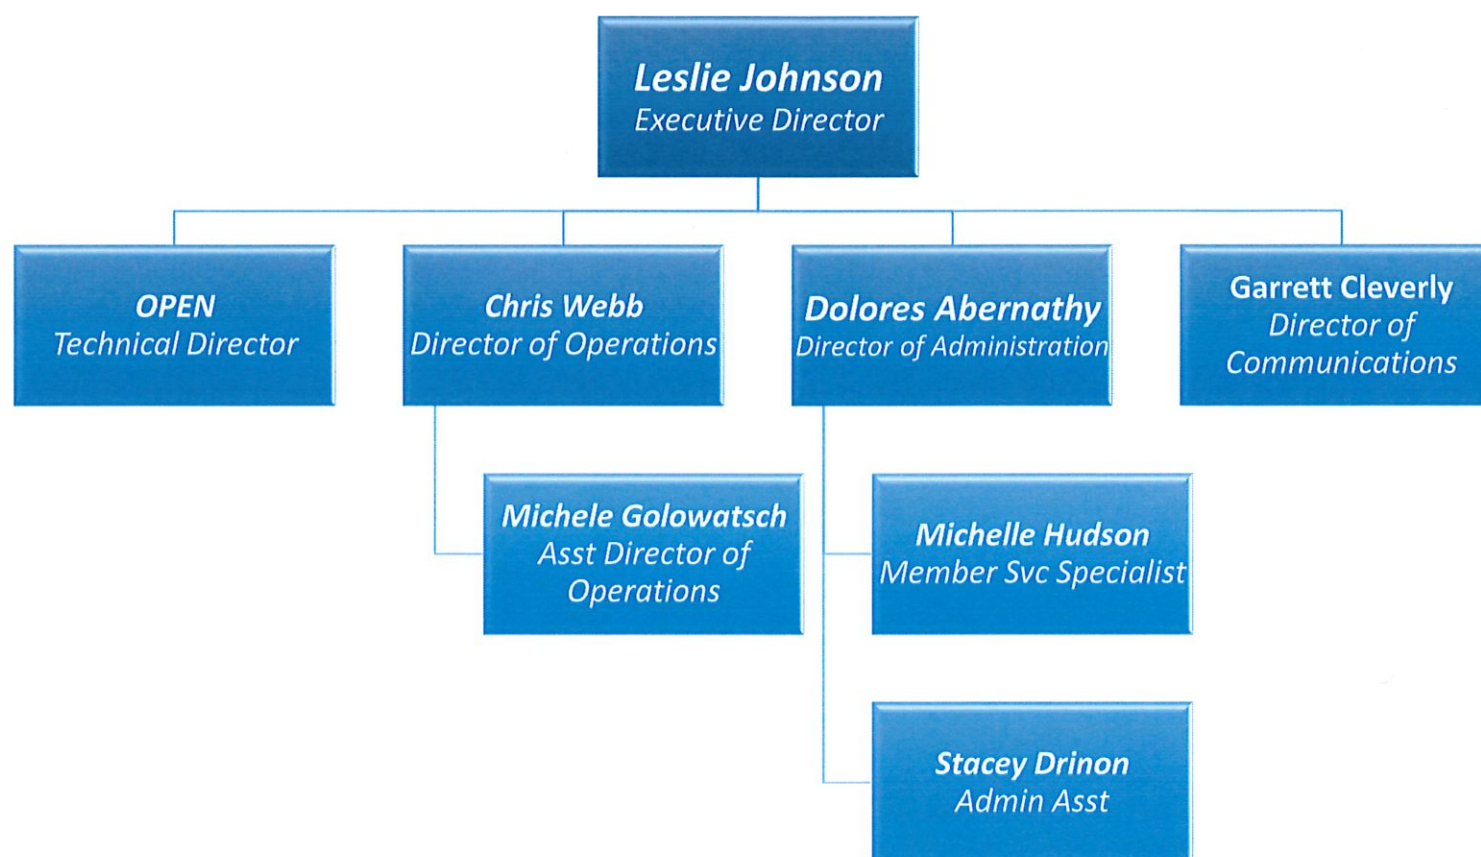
Leslie Johnson
Executive Director

OPEN
Technical Director

Chris Webb
Director of Operations

Dolores Abernathy
Director of Administration

Garrett Cleverly
Director of Communications

Michele Golowatsch
Asst Director of Operations

Michelle Hudson
Member Svc Specialist

Stacey Drinon
Admin Asst